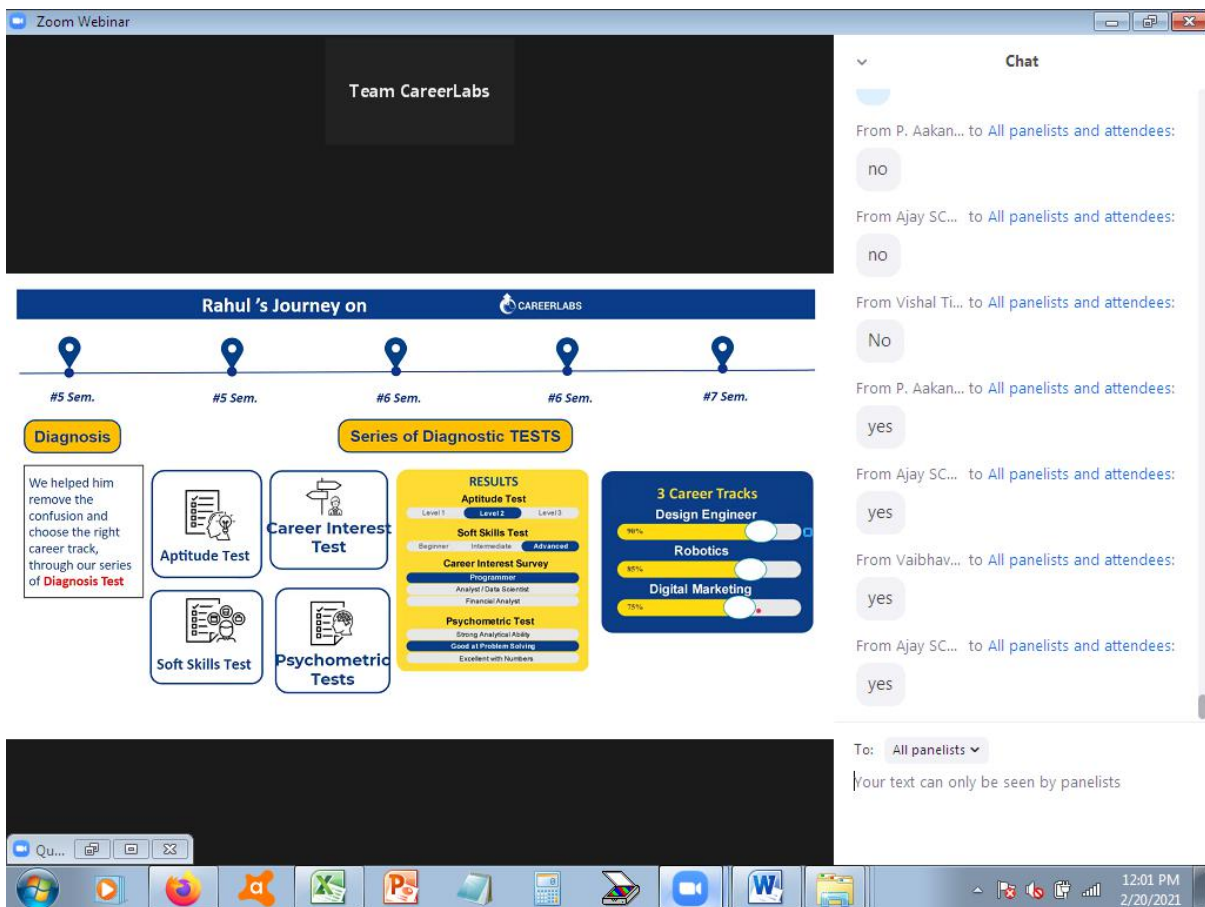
Zoom Webinar

Team CareerLabs

Rahul 's Journey on CAREERLABS

#5 Sem. #5 Sem. #6 Sem. #6 Sem. #7 Sem.

Diagnosis

Series of Diagnostic TESTS

We helped him remove the confusion and choose the right career track, through our series of Diagnosis Test

Aptitude Test

Career Interest Test

Soft Skills Test

Psychometric Tests

RESULTS
Aptitude Test
Level 1 Level 2 Level 3
Soft Skills Test
Beginner Intermediate Advanced
Career Interest Survey
Programmer
Analyst / Data Scientist
Financial Analyst
Psychometric Test
Strong Analytical Ability
Good at Problem Solving
Excellent with Numbers

3 Career Tracks
Design Engineer
90%
Robotics
85%
Digital Marketing
75%

Chat

From P. Aakan... to All panelists and attendees:
no
From Ajay SC... to All panelists and attendees:
no
From Vishal Ti... to All panelists and attendees:
No
From P. Aakan... to All panelists and attendees:
yes
From Ajay SC... to All panelists and attendees:
yes
From Vaibhav... to All panelists and attendees:
yes
From Ajay SC... to All panelists and attendees:
yes

To: All panelists
Your text can only be seen by panelists

Qu...

12:01 PM
2/20/2021